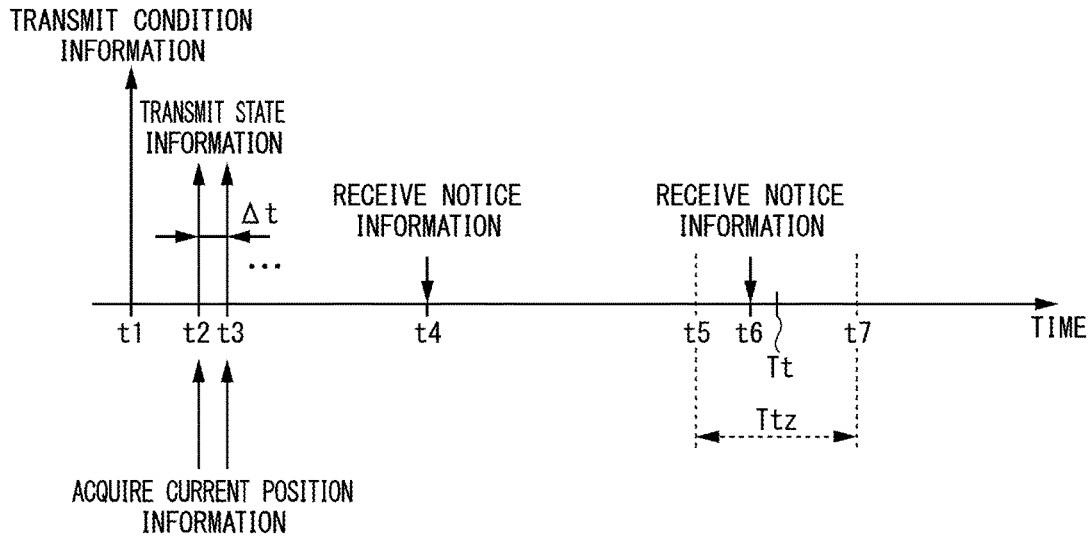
TRANSMIT CONDITION INFORMATION

TRANSMIT STATE INFORMATION

$\Delta t$

...

RECEIVE NOTICE INFORMATION

RECEIVE NOTICE INFORMATION

t1 t2 t3 t4 t5 t6 t7 TIME

Tt

Ttz

ACQUIRE CURRENT POSITION INFORMATION